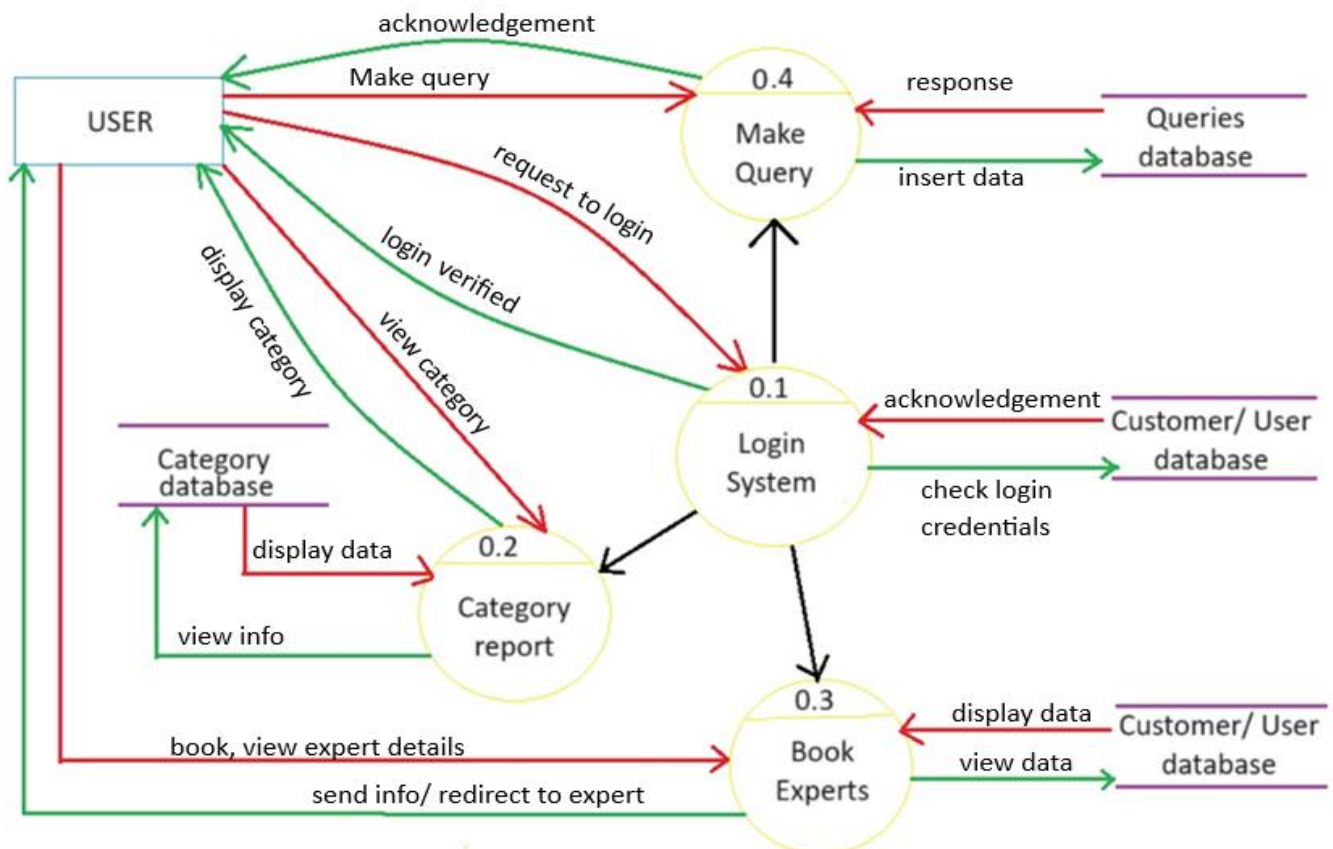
acknowledgement

Make query

USER

0.4

Make Query

response

Queries database

insert data

request to login

login verified

display category

view category

0.1

Login System

acknowledgement

Customer/ User database

check login credentials

Category database

display data

0.2

Category report

view info

0.3

Book Experts

display data

Customer/ User database

view data

book, view expert details

send info/ redirect to expert